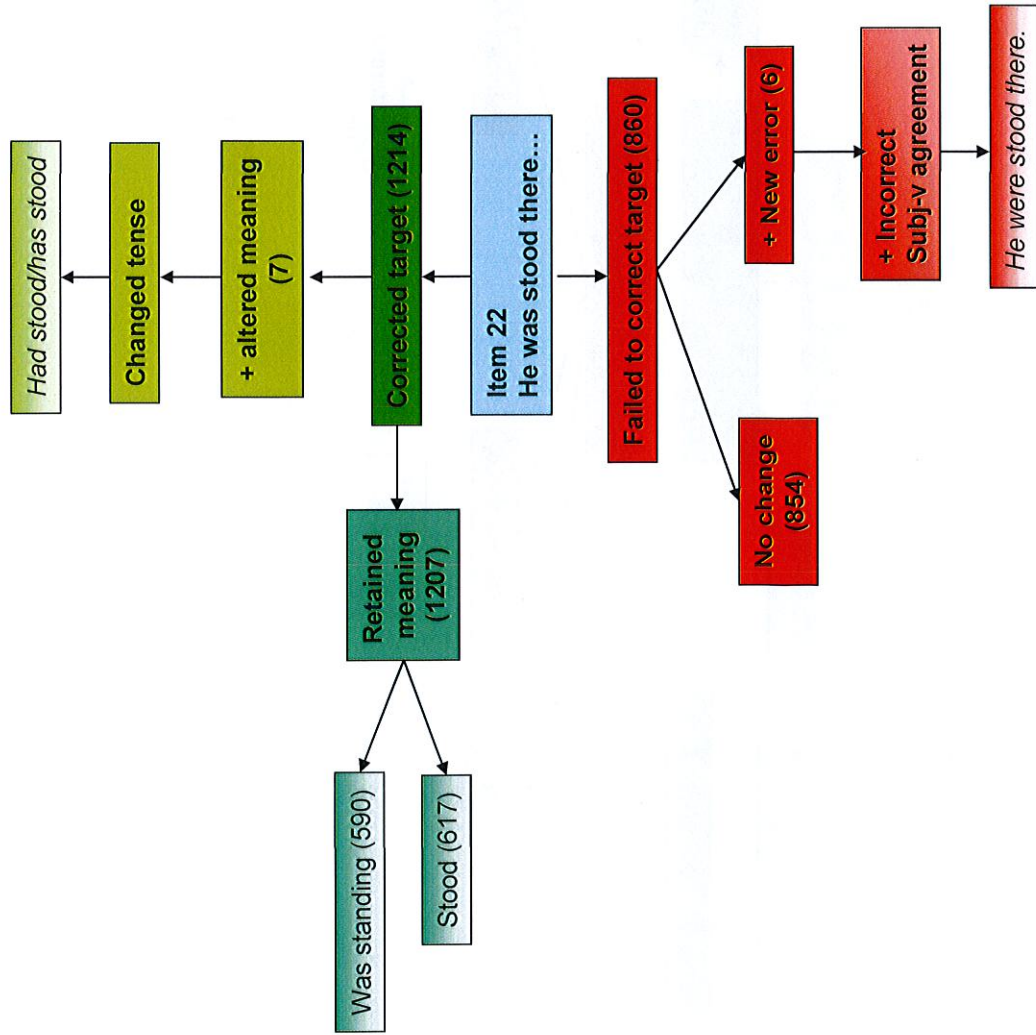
Item 22
He was stood there...

Corrected target (1214)

+ altered meaning (7)

Changed tense

Had stood/has stood

Retained meaning (1207)

Was standing (590)

Stood (617)

Failed to correct target (860)

+ New error (6)

+ Incorrect Subj-v agreement

He were stood there.

No change (854)